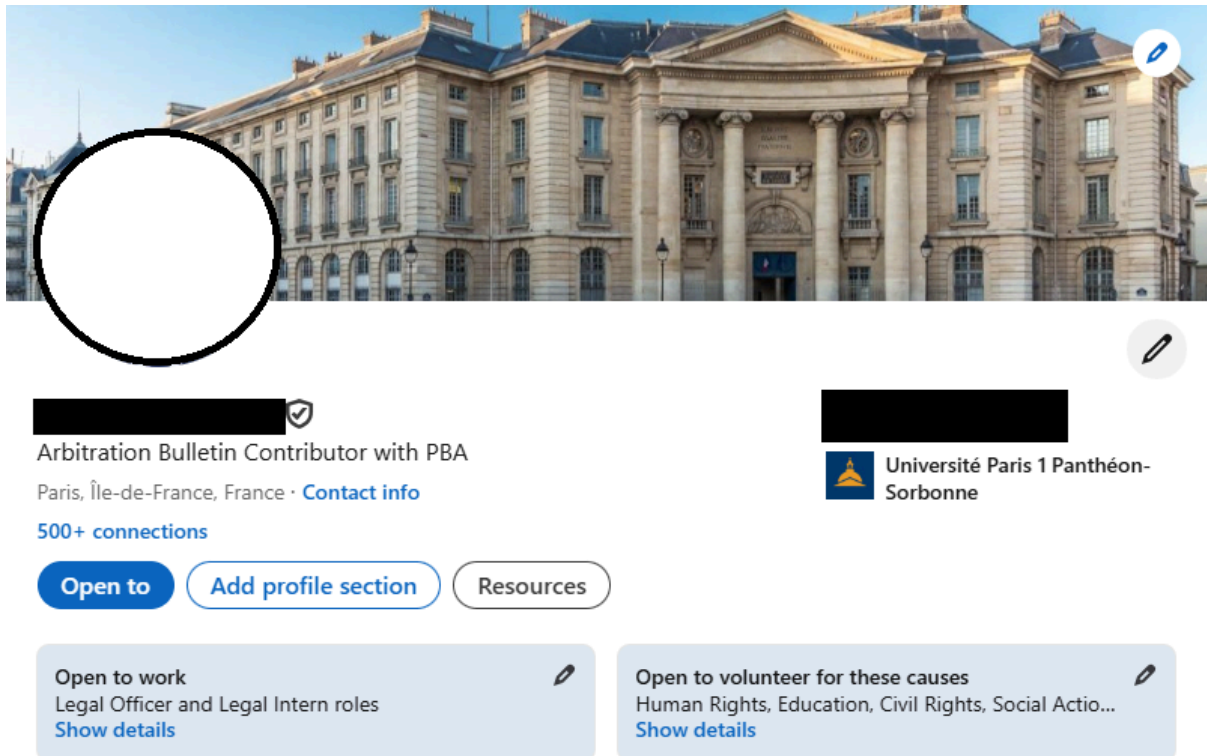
Arbitration Bulletin Contributor with PBA

Paris, Île-de-France, France · Contact info

500+ connections

Université Paris 1 Panthéon-Sorbonne

Open to

Add profile section

Resources

Open to work
Legal Officer and Legal Intern roles
Show details

Open to volunteer for these causes
Human Rights, Education, Civil Rights, Social Actio...
Show details